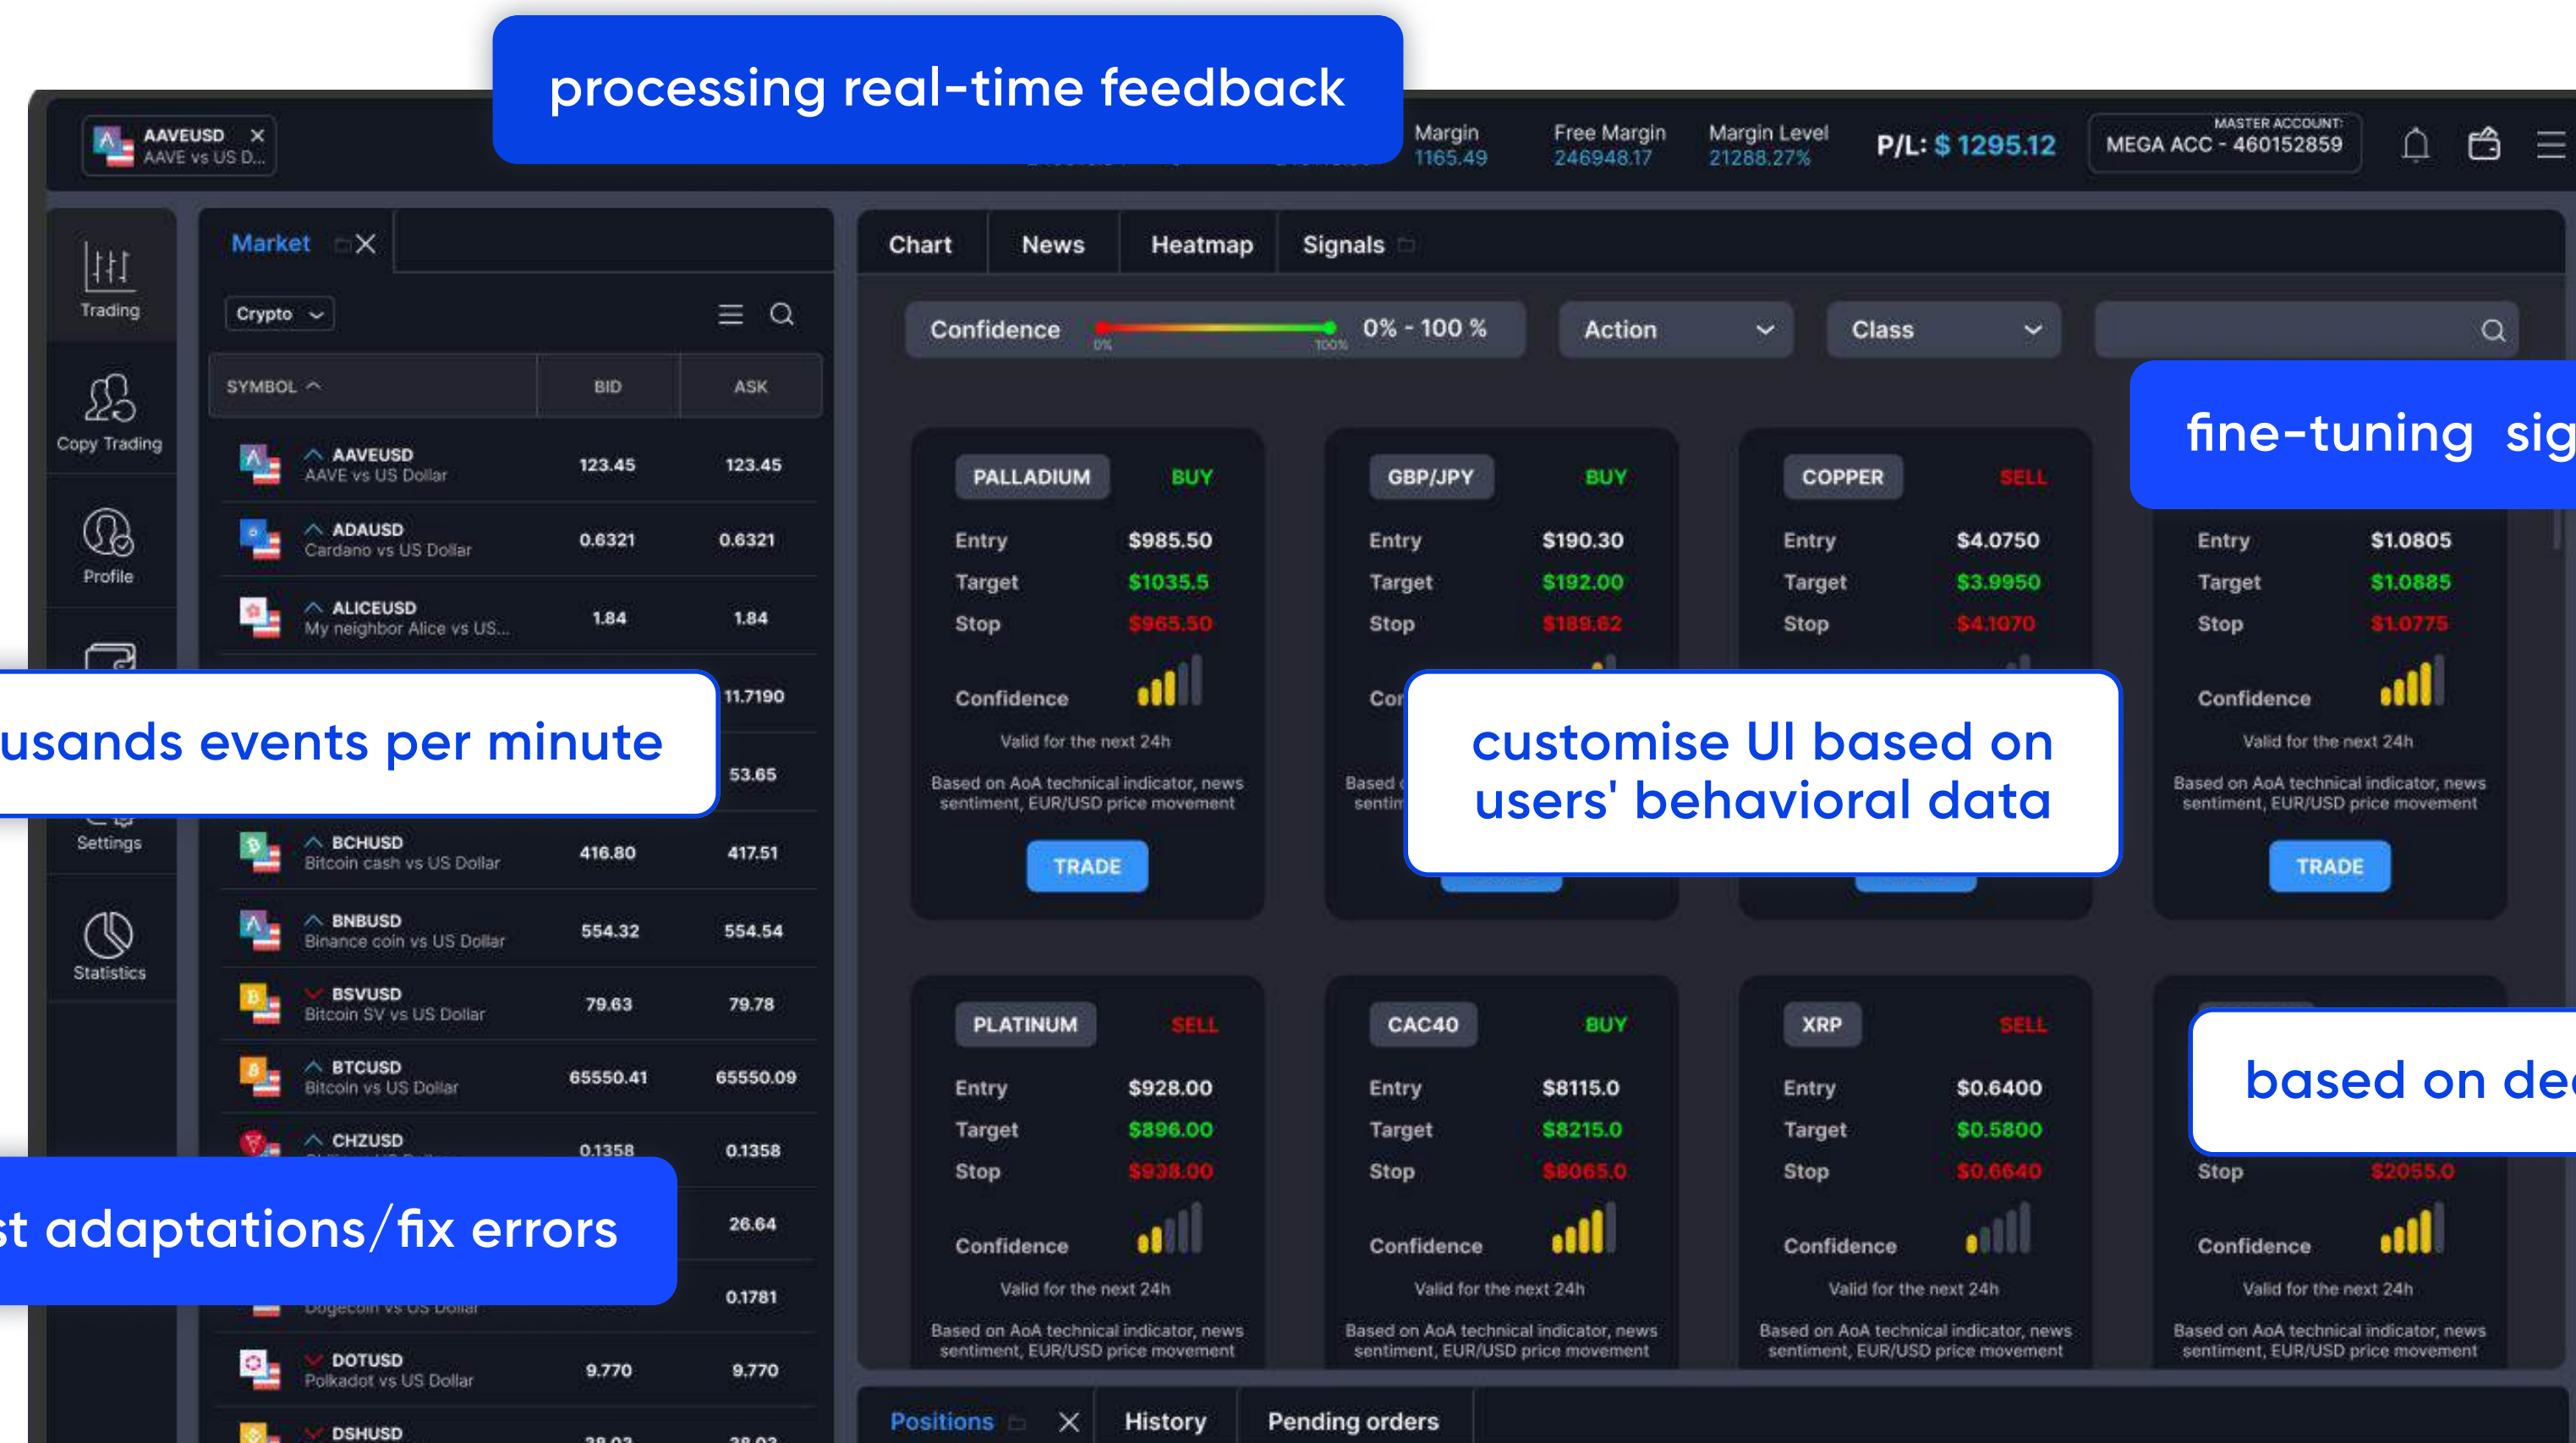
processing real-time feedback

AAVEUSD
AAVE vs US D...

Margin
1165.49

Free Margin
246948.17

Margin Level
21288.27%

P/L: $ 1295.12

MASTER ACCOUNT:
MEGA ACC - 460152859

Trading

Copy Trading

Profile

Settings

Statistics

Market

Crypto

| SYMBOL | BID | ASK |
|---|---|---|
| AAVEUSD AAVE vs US Dollar | 123.45 | 123.45 |
| ADAUSD Cardano vs US Dollar | 0.6321 | 0.6321 |
| ALICEUSD My neighbor Alice vs US... | 1.84 | 1.84 |
| | | 11.7190 |
| | | 53.65 |
| BCHUSD Bitcoin cash vs US Dollar | 416.80 | 417.51 |
| BNBUSD Binance coin vs US Dollar | 554.32 | 554.54 |
| BSVUSD Bitcoin SV vs US Dollar | 79.63 | 79.78 |
| BTCUSD Bitcoin vs US Dollar | 65550.41 | 65550.09 |
| CHZUSD | 0.1358 | 0.1358 |
| | | 26.64 |
| Dogecoin vs US Dollar | | 0.1781 |
| DOTUSD Polkadot vs US Dollar | 9.770 | 9.770 |
| DSHUSD | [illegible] | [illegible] |

usands events per minute

t adaptations/fix errors

Chart News Heatmap Signals

Confidence 0% 100% 0% - 100 %

Action

Class

fine-tuning sig

PALLADIUM BUY
Entry $985.50
Target $1035.5
Stop $965.50
Confidence
Valid for the next 24h
Based on AoA technical indicator, news sentiment, EUR/USD price movement
TRADE

GBP/JPY BUY
Entry $190.30
Target $192.00
Stop $189.62
Con
Based
sentim

COPPER SELL
Entry $4.0750
Target $3.9950
Stop $4.1070

Entry $1.0805
Target $1.0885
Stop $1.0775
Confidence
Valid for the next 24h
Based on AoA technical indicator, news sentiment, EUR/USD price movement
TRADE

customise UI based on users' behavioral data

PLATINUM SELL
Entry $928.00
Target $896.00
Stop $938.00
Confidence
Valid for the next 24h
Based on AoA technical indicator, news sentiment, EUR/USD price movement

CAC40 BUY
Entry $8115.0
Target $8215.0
Stop $8065.0
Confidence
Valid for the next 24h
Based on AoA technical indicator, news sentiment, EUR/USD price movement

XRP SELL
Entry $0.6400
Target $0.5800
Stop $0.6640
Confidence
Valid for the next 24h
Based on AoA technical indicator, news sentiment, EUR/USD price movement

based on de

Stop $2055.0
Confidence
Valid for the next 24h
Based on AoA technical indicator, news sentiment, EUR/USD price movement

Positions History Pending orders